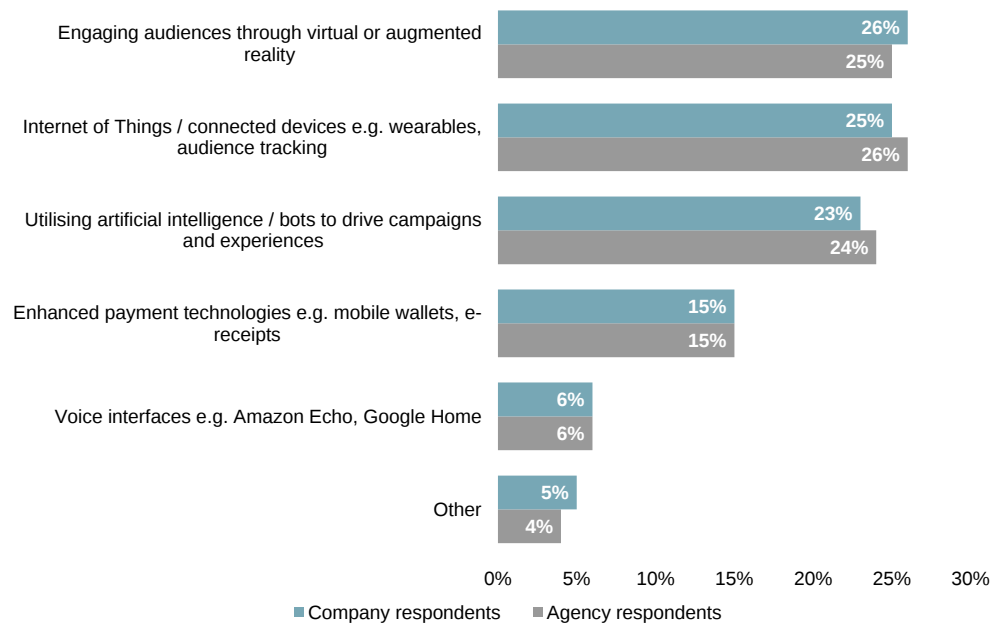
Engaging audiences through virtual or augmented reality
26%
25%

Internet of Things / connected devices e.g. wearables, audience tracking
25%
26%

Utilising artificial intelligence / bots to drive campaigns and experiences
23%
24%

Enhanced payment technologies e.g. mobile wallets, e-receipts
15%
15%

Voice interfaces e.g. Amazon Echo, Google Home
6%
6%

Other
5%
4%

0% 5% 10% 15% 20% 25% 30%

Company respondents
Agency respondents